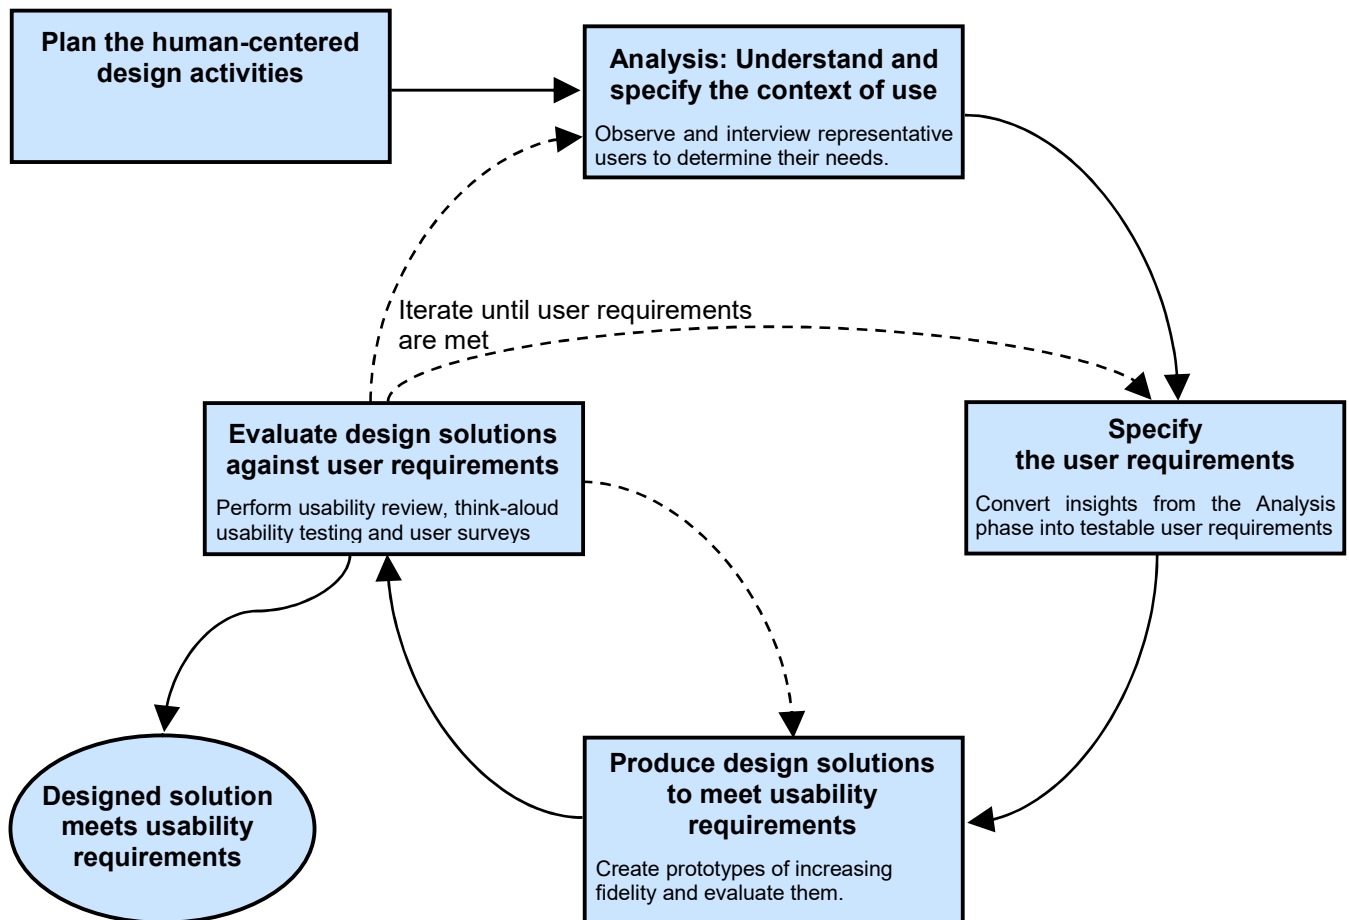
Plan the human-centered design activities

Analysis: Understand and specify the context of use

Observe and interview representative users to determine their needs.

Iterate until user requirements are met

Evaluate design solutions against user requirements

Perform usability review, think-aloud usability testing and user surveys

Specify the user requirements

Convert insights from the Analysis phase into testable user requirements

Designed solution meets usability requirements

Produce design solutions to meet usability requirements

Create prototypes of increasing fidelity and evaluate them.